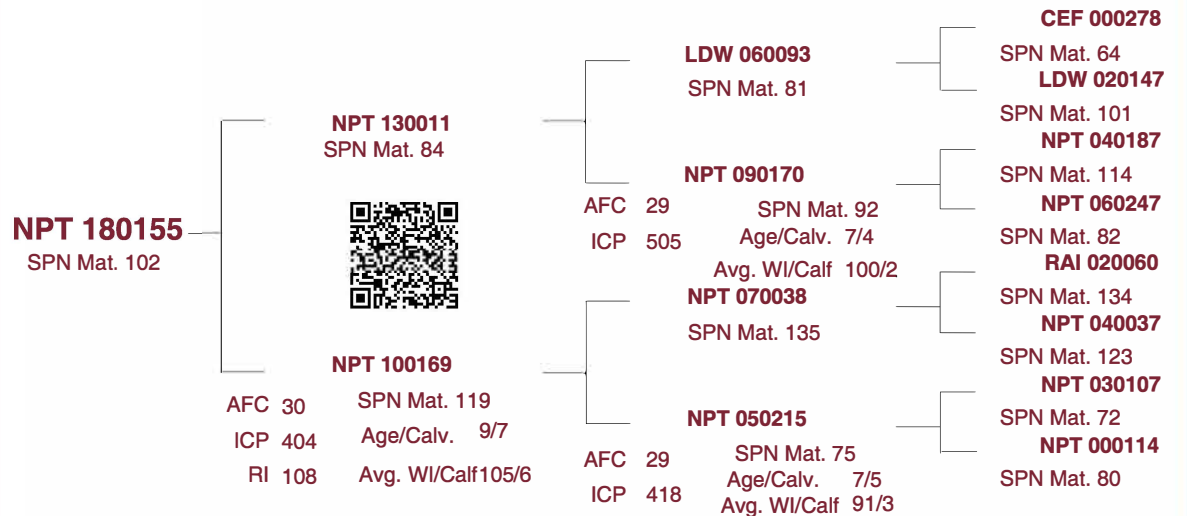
NPT 180155
SPN Mat. 102

NPT 130011
SPN Mat. 84

NPT 100169
AFC 30
ICP 404
RI 108
SPN Mat. 119
Age/Calv. 9/7
Avg. WI/Calf105/6

LDW 060093
SPN Mat. 81

NPT 090170
AFC 29
ICP 505
SPN Mat. 92
Age/Calv. 7/4
Avg. WI/Calf 100/2

NPT 070038
SPN Mat. 135

NPT 050215
AFC 29
ICP 418
SPN Mat. 75
Age/Calv. 7/5
Avg. WI/Calf 91/3

CEF 000278
SPN Mat. 64
LDW 020147
SPN Mat. 101
NPT 040187
SPN Mat. 114
NPT 060247
SPN Mat. 82
RAI 020060
SPN Mat. 134
NPT 040037
SPN Mat. 123
NPT 030107
SPN Mat. 72
NPT 000114
SPN Mat. 80